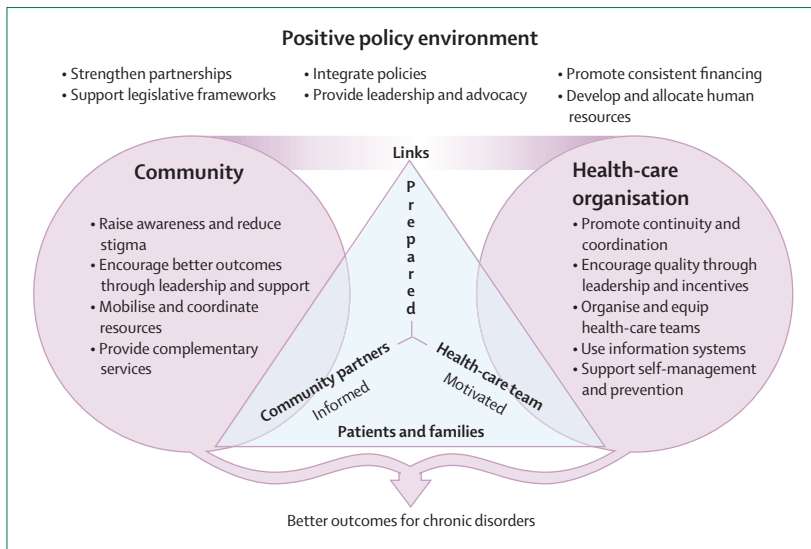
Positive policy environment

• Strengthen partnerships
• Support legislative frameworks

• Integrate policies
• Provide leadership and advocacy

• Promote consistent financing
• Develop and allocate human resources

Links

Community

• Raise awareness and reduce stigma
• Encourage better outcomes through leadership and support
• Mobilise and coordinate resources
• Provide complementary services

Health-care organisation

• Promote continuity and coordination
• Encourage quality through leadership and incentives
• Organise and equip health-care teams
• Use information systems
• Support self-management and prevention

Prepared

Community partners
Informed

Health-care team
Motivated

Patients and families

Better outcomes for chronic disorders